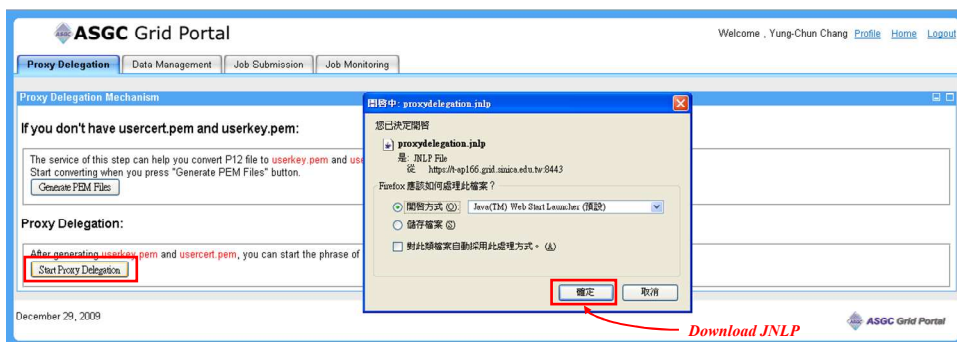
ASGC Grid Portal

Welcome , Yung-Chun Chang Profile Home Logout

Proxy Delegation | Data Management | Job Submission | Job Monitoring

Proxy Delegation Mechanism

If you don't have usercert.pem and userkey.pem:

The service of this step can help you convert P12 file to userkey.pem and use
Start converting when you press "Generate PEM Files" button.

Generate PEM Files

Proxy Delegation:

After generating userkey.pem and usercert.pem, you can start the phrase of

Start Proxy Delegation

December 29, 2009

開啟中: proxydelegation.jnlp

您已決定開啟

proxydelegation.jnlp

是: JNLP File
從: https://t-ap166.grid.sinica.edu.tw:8443

Firefox 應該如何處理此檔案？

開啟方式 (O) Java(TM) Web Start Launcher (預設)

儲存檔案 (S)

對此類檔案自動採用此處理方式。(A)

確定 取消

Download JNLP

ASGC Grid Portal